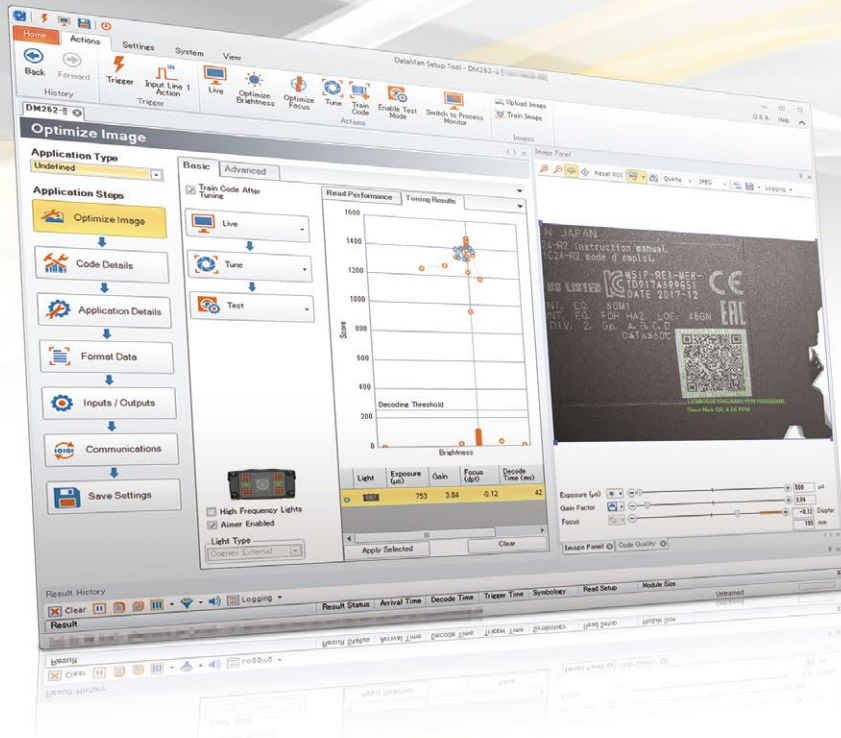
Home Actions Settings System View

DataMan Setup Tool - DM262-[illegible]

Back Forward History Trigger Input Line 1 Action Trigger Live Optimize Brightness Optimize Focus Tune Train Code Enable Test Mode Switch to Process Monitor Actions Upload Image Train Image Images

Q & A Help

DM262-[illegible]

Optimize Image

Application Type
Undefined

Application Steps
Optimize Image
Code Details
Application Details
Format Data
Inputs / Outputs
Communications
Save Settings

Basic Advanced
Train Code After Tuning
Live
Tune
Test

High Frequency Lights
Aimer Enabled
Light Type
Cognex External

Read Performance Tuning Results

1600
1400
1200
1000
800
600
400
200
0
Score
Decoding Threshold
Brightness

| Light | Exposure (µs) | Gain | Focus (dpt) | Decode Time (ms) |
|---|---|---|---|---|
| | 753 | 3.84 | -0.12 | 42 |

Apply Selected Clear

Image Panel
Reset ROI Quality JPEG Logging

N JAPAN
24-R2 instruction manual.
C24-R2 mode d emploi.
US LISTED
MSIP-REI-MEK-
ID017A69961
DATE 2017-12
INT. EQ. 80M1
INT. EQ. FOR HAZ. LOC. 486N
DIV. 2. GR. A,B,C,D
DATA&DC

Exposure (µs) 500 µs
Gain Factor 3.84
Focus -0.12 Diopter 195 mm

Image Panel Code Quality

Result History
Clear Logging
Result Status Arrival Time Decode Time Trigger Time Symbology Read Setup Module Size Untrained
Result